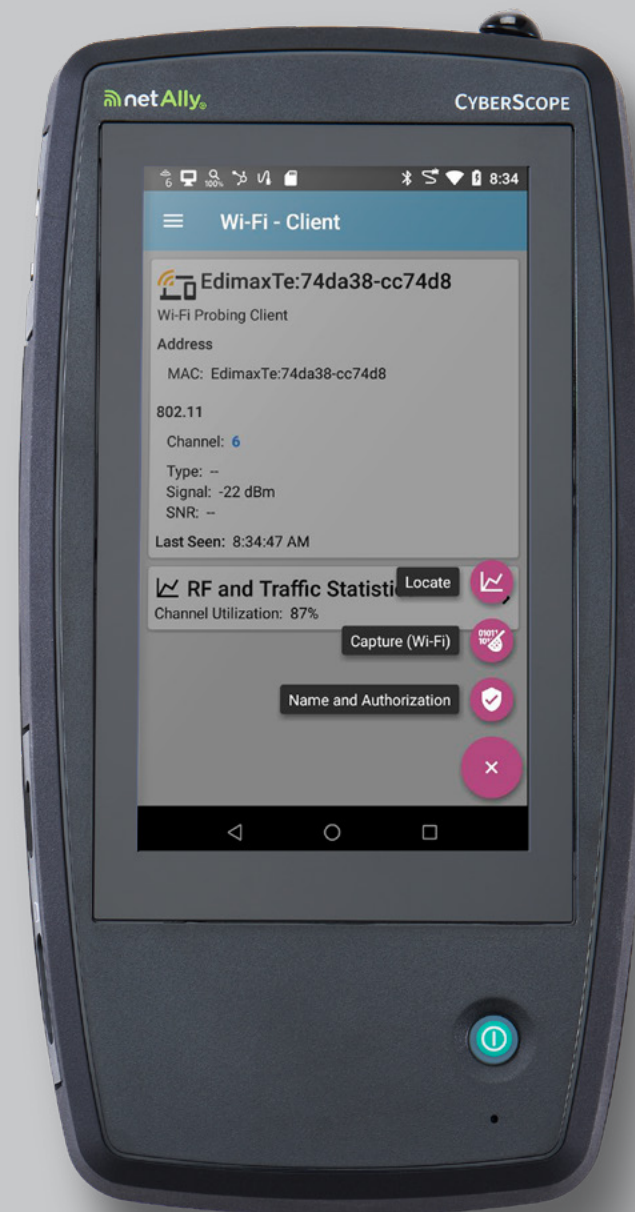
netAlly

CYBERSCOPE

8:34

Wi-Fi - Client

EdimaxTe:74da38-cc74d8

Wi-Fi Probing Client

Address

MAC: EdimaxTe:74da38-cc74d8

802.11

Channel: 6

Type: --
Signal: -22 dBm
SNR: --

Last Seen: 8:34:47 AM

RF and Traffic Statisti

Channel Utilization: 87%

Locate

Capture (Wi-Fi)

Name and Authorization

×